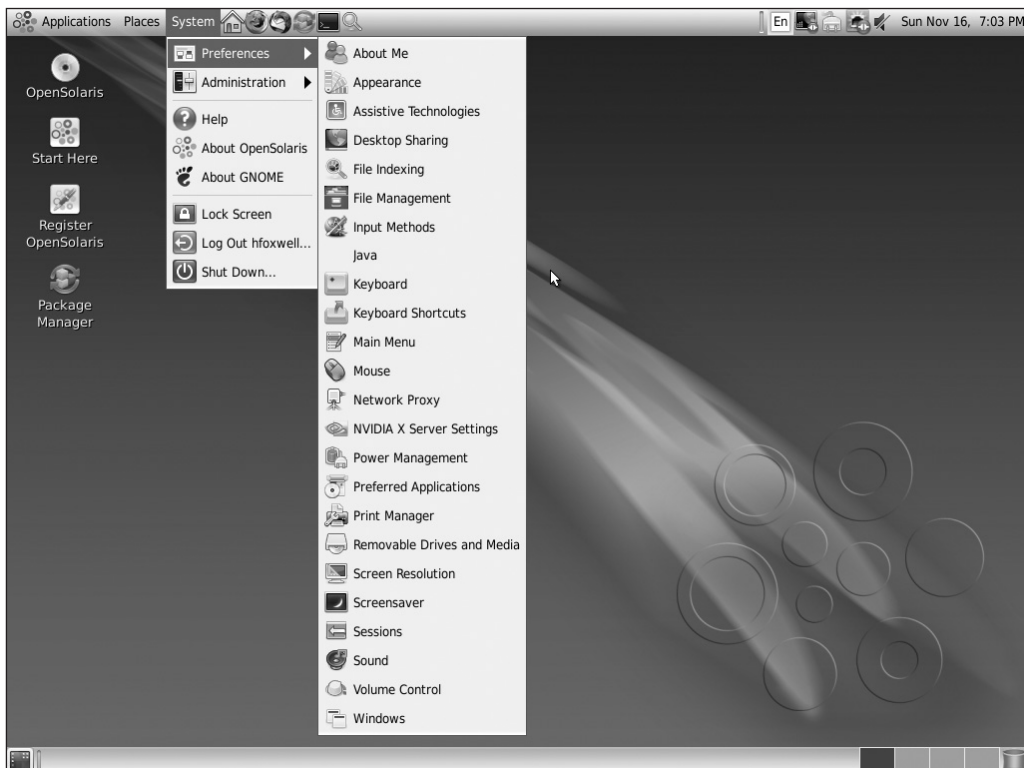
Applications Places System

En Sun Nov 16, 7:03 PM

OpenSolaris

Start Here

Register OpenSolaris

Package Manager

Preferences
Administration
Help
About OpenSolaris
About GNOME
Lock Screen
Log Out hfoxwell...
Shut Down...

About Me
Appearance
Assistive Technologies
Desktop Sharing
File Indexing
File Management
Input Methods
Java
Keyboard
Keyboard Shortcuts
Main Menu
Mouse
Network Proxy
NVIDIA X Server Settings
Power Management
Preferred Applications
Print Manager
Removable Drives and Media
Screen Resolution
Screensaver
Sessions
Sound
Volume Control
Windows